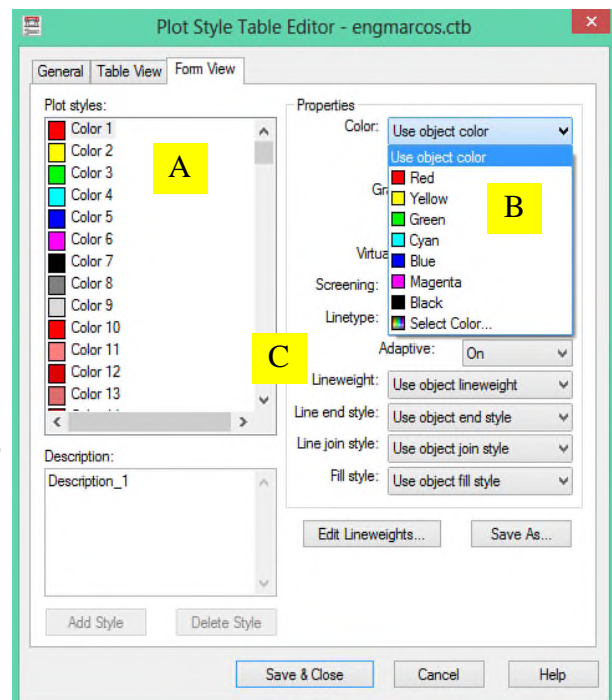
Plot Style Table Editor - engmarcos.ctb

General | Table View | Form View

Plot styles:
Color 1
Color 2
Color 3
Color 4
Color 5
Color 6
Color 7
Color 8
Color 9
Color 10
Color 11
Color 12
Color 13

A

Description:
Description_1

Add Style
Delete Style

Properties
Color: Use object color
Use object color
Red
Yellow
Green
Cyan
Blue
Magenta
Black
Select Color...

B

Gr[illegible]
Virtua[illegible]
Screening:
Linetype:

C

Adaptive: On
Lineweight: Use object lineweight
Line end style: Use object end style
Line join style: Use object join style
Fill style: Use object fill style

Edit Lineweights...
Save As...

Save & Close
Cancel
Help